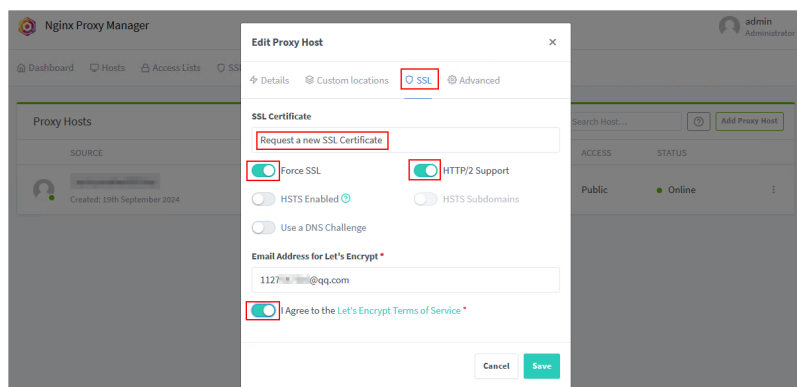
Nginx Proxy Manager

admin
Administrator

Dashboard Hosts Access Lists SSL

Proxy Hosts

Search Host...

Add Proxy Host

SOURCE

ACCESS STATUS

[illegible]
Created: 19th September 2024

Public Online

Edit Proxy Host

×

Details Custom locations SSL Advanced

SSL Certificate

Request a new SSL Certificate

Force SSL

HTTP/2 Support

HSTS Enabled

HSTS Subdomains

Use a DNS Challenge

Email Address for Let's Encrypt *

1127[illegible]@qq.com

I Agree to the Let's Encrypt Terms of Service *

Cancel Save